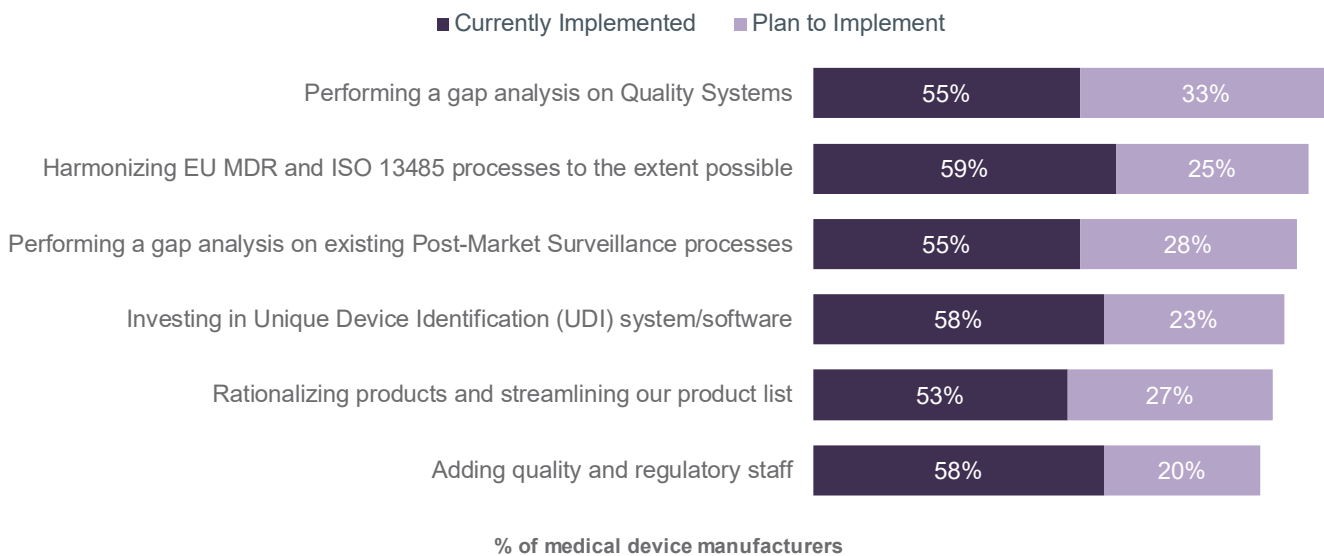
■ Currently Implemented ■ Plan to Implement

| | Currently Implemented | Plan to Implement |
|---|---|---|
| Performing a gap analysis on Quality Systems | 55% | 33% |
| Harmonizing EU MDR and ISO 13485 processes to the extent possible | 59% | 25% |
| Performing a gap analysis on existing Post-Market Surveillance processes | 55% | 28% |
| Investing in Unique Device Identification (UDI) system/software | 58% | 23% |
| Rationalizing products and streamlining our product list | 53% | 27% |
| Adding quality and regulatory staff | 58% | 20% |

% of medical device manufacturers